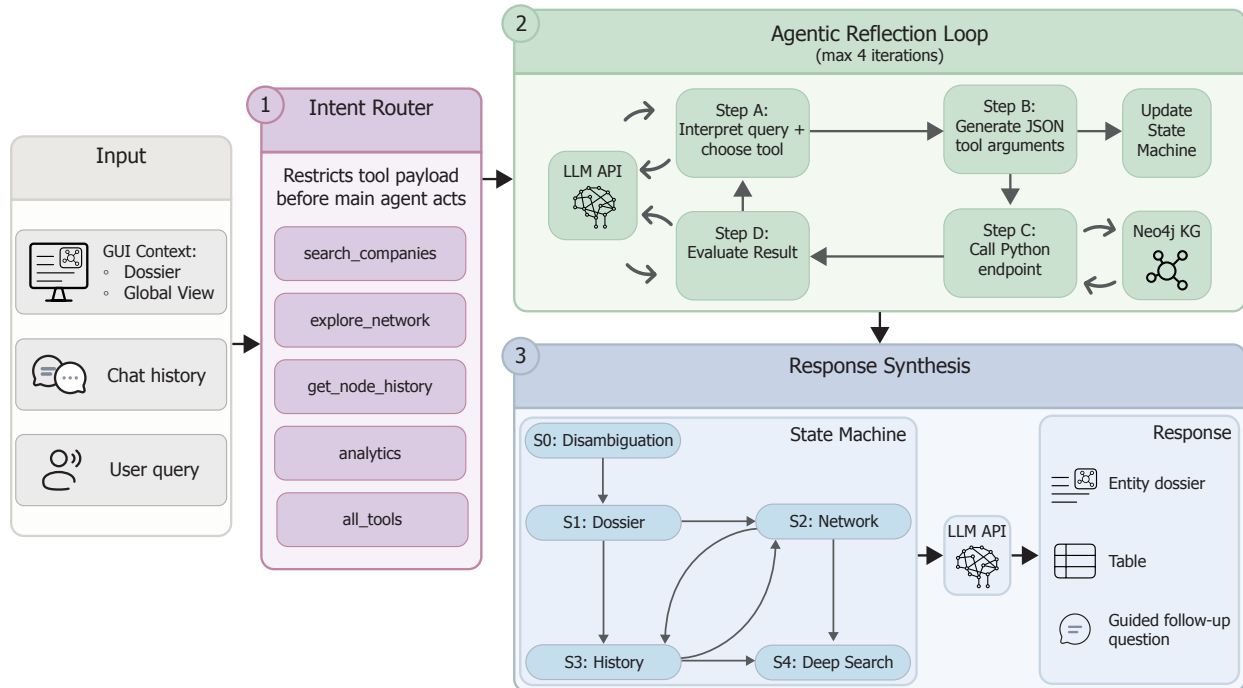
Input

GUI Context:
◦ Dossier
◦ Global View

Chat history

User query

1 Intent Router

Restricts tool payload before main agent acts

search_companies

explore_network

get_node_history

analytics

all_tools

2 Agentic Reflection Loop
(max 4 iterations)

LLM API

Step A: Interpret query + choose tool

Step B: Generate JSON tool arguments

Update State Machine

Step C: Call Python endpoint

Neo4j KG

Step D: Evaluate Result

3 Response Synthesis

State Machine

S0: Disambiguation

S1: Dossier

S2: Network

S3: History

S4: Deep Search

LLM API

Response

Entity dossier

Table

Guided follow-up question